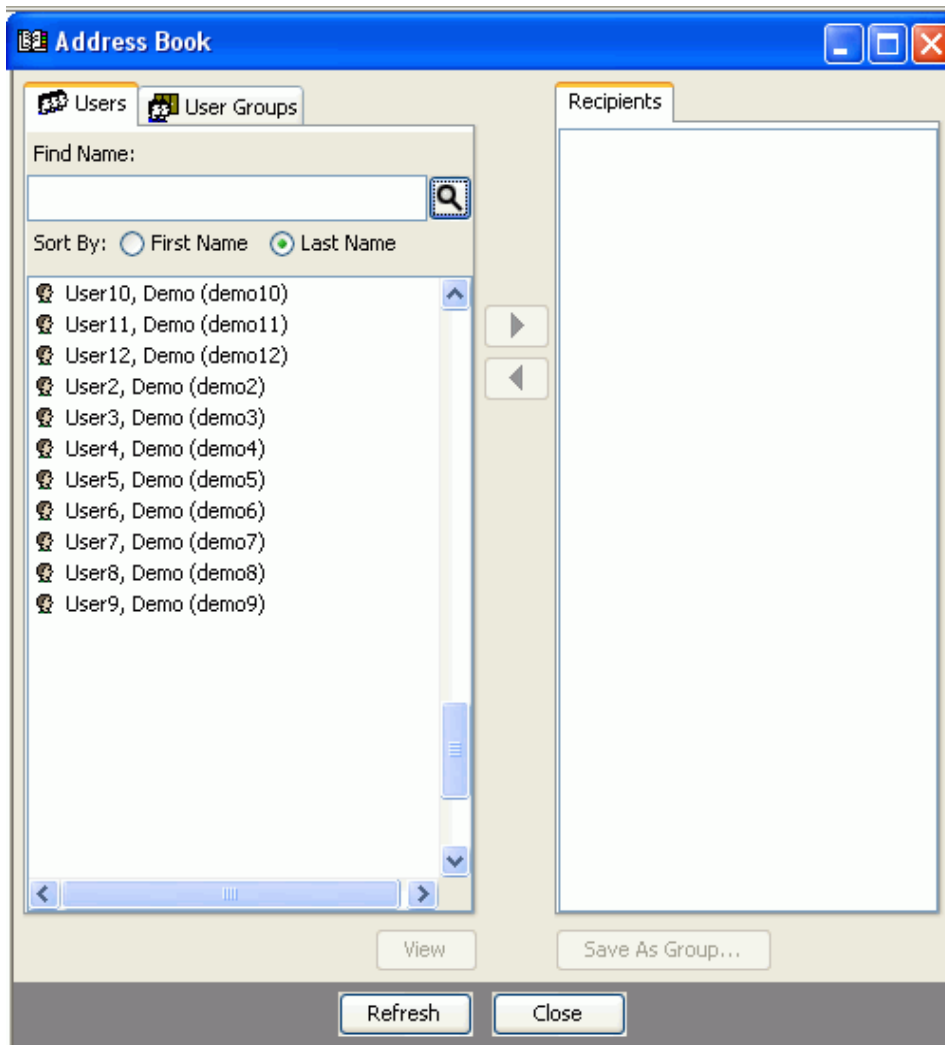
Address Book

Users | User Groups

Find Name:

Sort By: First Name Last Name

User10, Demo (demo10)
User11, Demo (demo11)
User12, Demo (demo12)
User2, Demo (demo2)
User3, Demo (demo3)
User4, Demo (demo4)
User5, Demo (demo5)
User6, Demo (demo6)
User7, Demo (demo7)
User8, Demo (demo8)
User9, Demo (demo9)

Recipients

View

Save As Group...

Refresh

Close